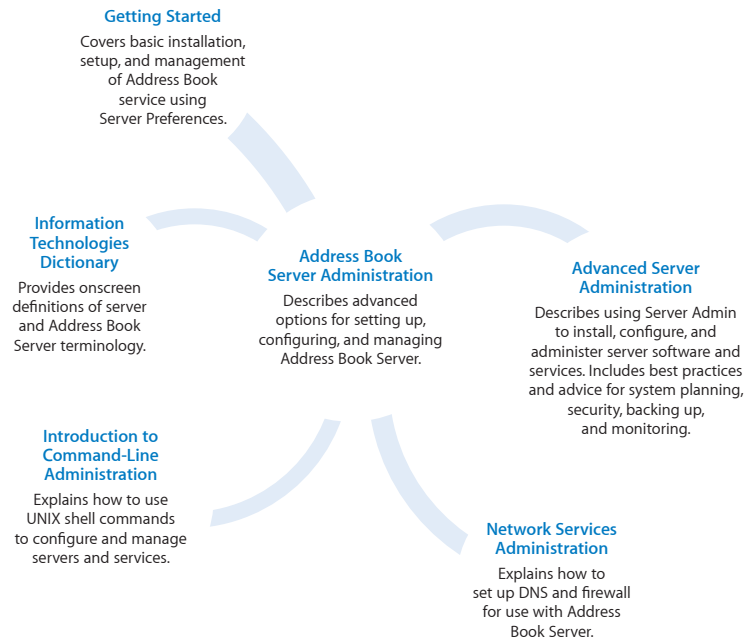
Getting Started
Covers basic installation, setup, and management of Address Book service using Server Preferences.

Information Technologies Dictionary
Provides onscreen definitions of server and Address Book Server terminology.

Address Book Server Administration
Describes advanced options for setting up, configuring, and managing Address Book Server.

Advanced Server Administration
Describes using Server Admin to install, configure, and administer server software and services. Includes best practices and advice for system planning, security, backing up, and monitoring.

Introduction to Command-Line Administration
Explains how to use UNIX shell commands to configure and manage servers and services.

Network Services Administration
Explains how to set up DNS and firewall for use with Address Book Server.